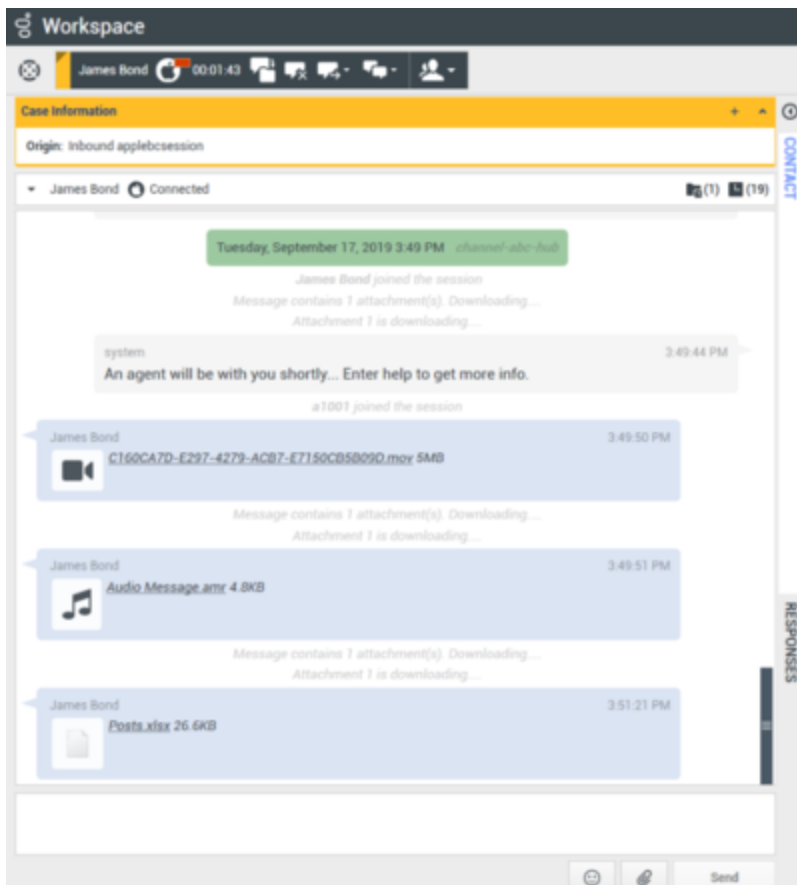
Workspace

James Bond 00:01:43

Case Information

Origin: Inbound applebcsession

CONTACT

James Bond Connected (1) (19)

Tuesday, September 17, 2019 3:49 PM channel-abc-hub

James Bond joined the session

Message contains 1 attachment(s). Downloading....

Attachment 1 is downloading....

system 3:49:44 PM

An agent will be with you shortly... Enter help to get more info.

a1001 joined the session

James Bond 3:49:50 PM

C160CA7D-E297-4279-ACB7-E7150CB5B09D.mov 5MB

Message contains 1 attachment(s). Downloading....

Attachment 1 is downloading....

James Bond 3:49:51 PM

Audio Message.amr 4.8KB

Message contains 1 attachment(s). Downloading....

Attachment 1 is downloading....

James Bond 3:51:21 PM

Posts.xlsx 26.6KB

RESPONSES

Send